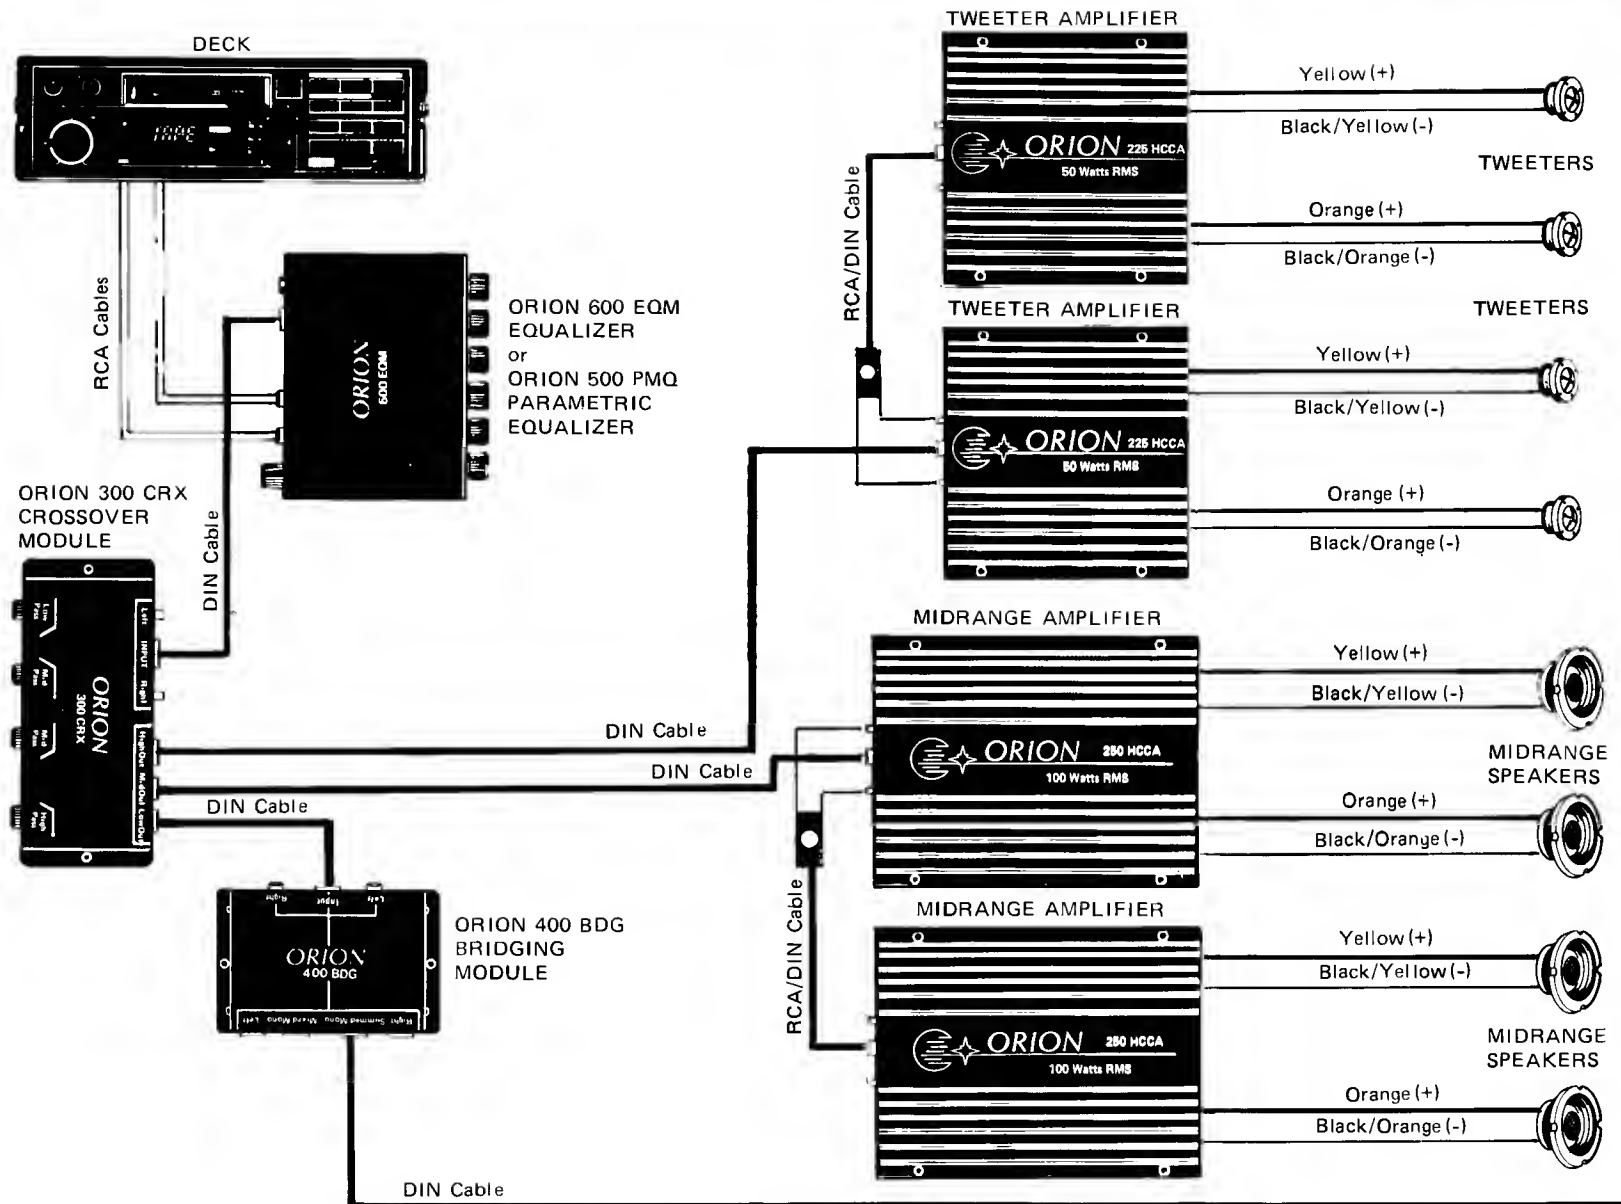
DECK

TAPE

RCA Cables

ORION
600 EQM

ORION 600 EQM
EQUALIZER
or
ORION 500 PMQ
PARAMETRIC
EQUALIZER

ORION 300 CRX
CROSSOVER
MODULE

DIN Cable

ORION
300 CRX

DIN Cable

DIN Cable

DIN Cable

ORION
400 BDG

ORION 400 BDG
BRIDGING
MODULE

DIN Cable

TWEETER AMPLIFIER

ORION 225 HCCA
50 Watts RMS

Yellow (+)
Black/Yellow (-)

TWEETERS

Orange (+)
Black/Orange (-)

RCA/DIN Cable

TWEETER AMPLIFIER

TWEETERS

ORION 225 HCCA
50 Watts RMS

Yellow (+)
Black/Yellow (-)

Orange (+)
Black/Orange (-)

MIDRANGE AMPLIFIER

ORION 250 HCCA
100 Watts RMS

Yellow (+)
Black/Yellow (-)

MIDRANGE
SPEAKERS

Orange (+)
Black/Orange (-)

RCA/DIN Cable

MIDRANGE AMPLIFIER

ORION 250 HCCA
100 Watts RMS

Yellow (+)
Black/Yellow (-)

MIDRANGE
SPEAKERS

Orange (+)
Black/Orange (-)